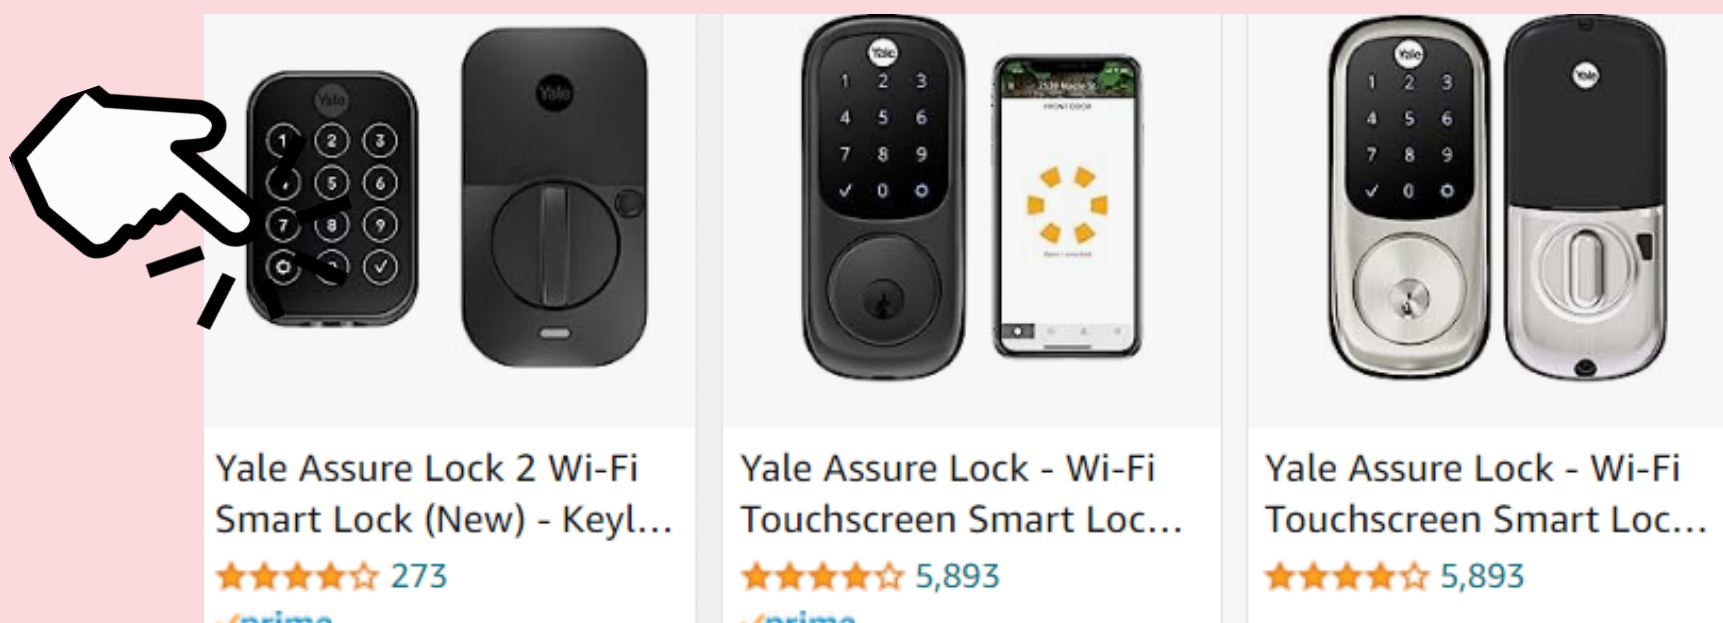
Yale

1 2 3
4 5 6
7 8 9

Yale

Yale Assure Lock 2 Wi-Fi Smart Lock (New) - Keyl...
273
prime

Yale

1 2 3
4 5 6
7 8 9
✓ 0

FRONT DOOR

Yale Assure Lock - Wi-Fi Touchscreen Smart Loc...
5,893
prime

Yale

1 2 3
4 5 6
7 8 9
✓ 0

Yale

Yale Assure Lock - Wi-Fi Touchscreen Smart Loc...
5,893